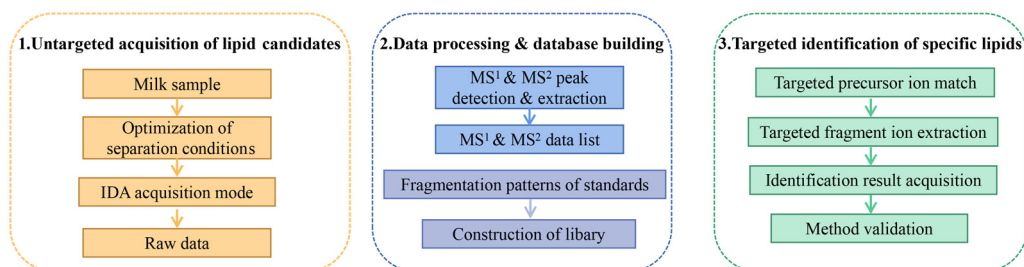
1.Untargeted acquisition of lipid candidates

Milk sample

Optimization of separation conditions

IDA acquisition mode

Raw data

2.Data processing & database building

MS$^1$ & MS$^2$ peak detection & extraction

MS$^1$ & MS$^2$ data list

Fragmentation patterns of standards

Construction of libary

3.Targeted identification of specific lipids

Targeted precursor ion match

Targeted fragment ion extraction

Identification result acquisition

Method validation